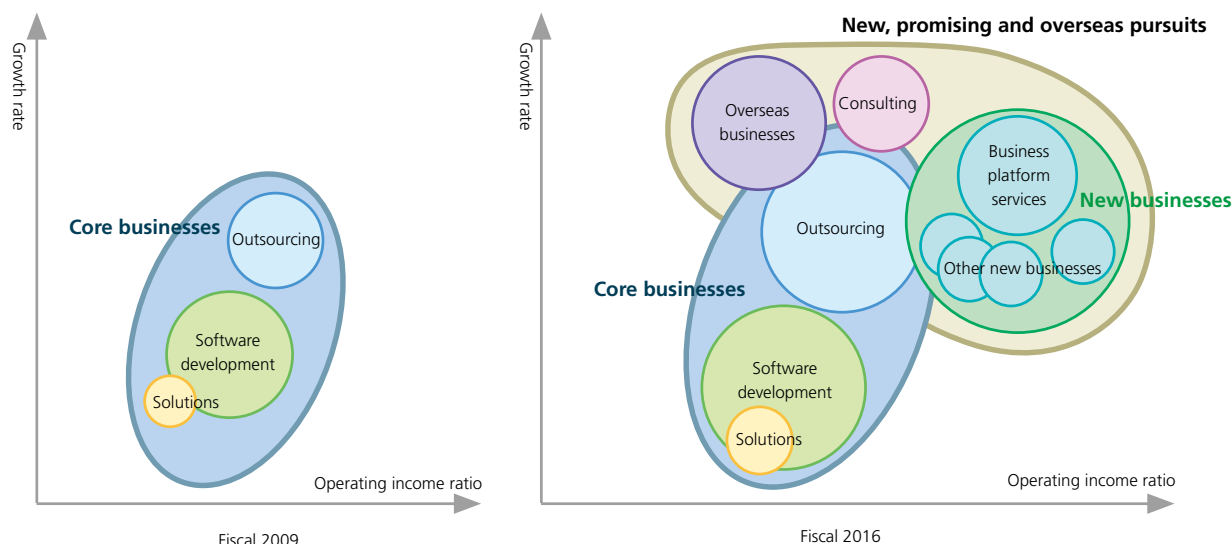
Growth rate

Core businesses

Outsourcing

Software development

Solutions

Operating income ratio

Fiscal 2009

New, promising and overseas pursuits

Growth rate

Overseas businesses

Consulting

Business platform services

New businesses

Outsourcing

Other new businesses

Core businesses

Software development

Solutions

Operating income ratio

Fiscal 2016